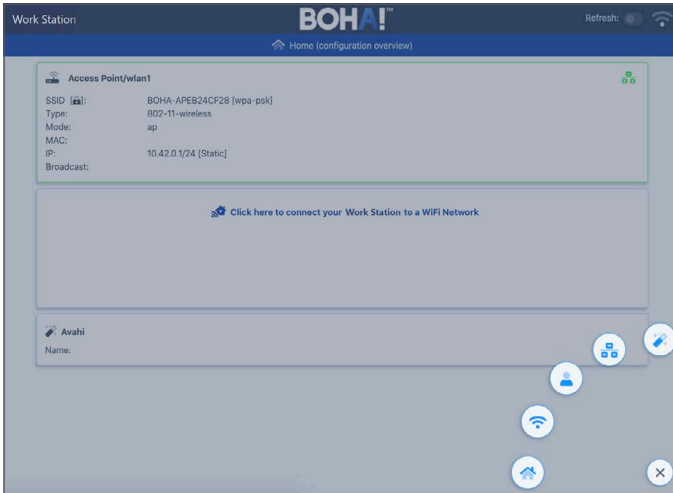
Work Station

BOHA!™

Refresh:

Home (configuration overview)

Access Point/wlan1

| | |
|---|---|
| SSID: | BOHA-APEB24CF28 [wpa-psk] |
| Type: | 802-11-wireless |
| Mode: | ap |
| MAC: | |
| IP: | 10.42.0.1/24 [Static] |
| Broadcast: | |

Click here to connect your Work Station to a WiFi Network

Avahi

Name: